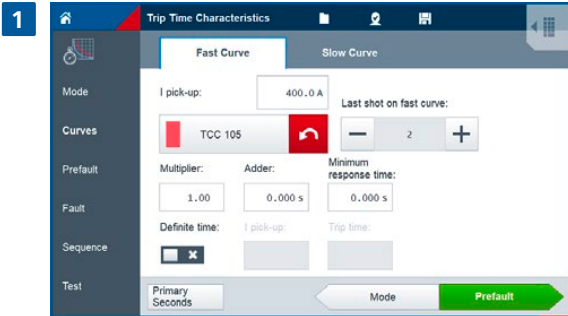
1

Trip Time Characteristics

Mode
Curves
Prefault
Fault
Sequence
Test

Fast Curve
Slow Curve

I pick-up: 400.0 A

Last shot on fast curve:

TCC 105

— 2 +

Multiplier: 1.00
Adder: 0.000 s
Minimum response time: 0.000 s

Definite time:
I pick-up:
Trip time:

Primary Seconds

Mode
Prefault